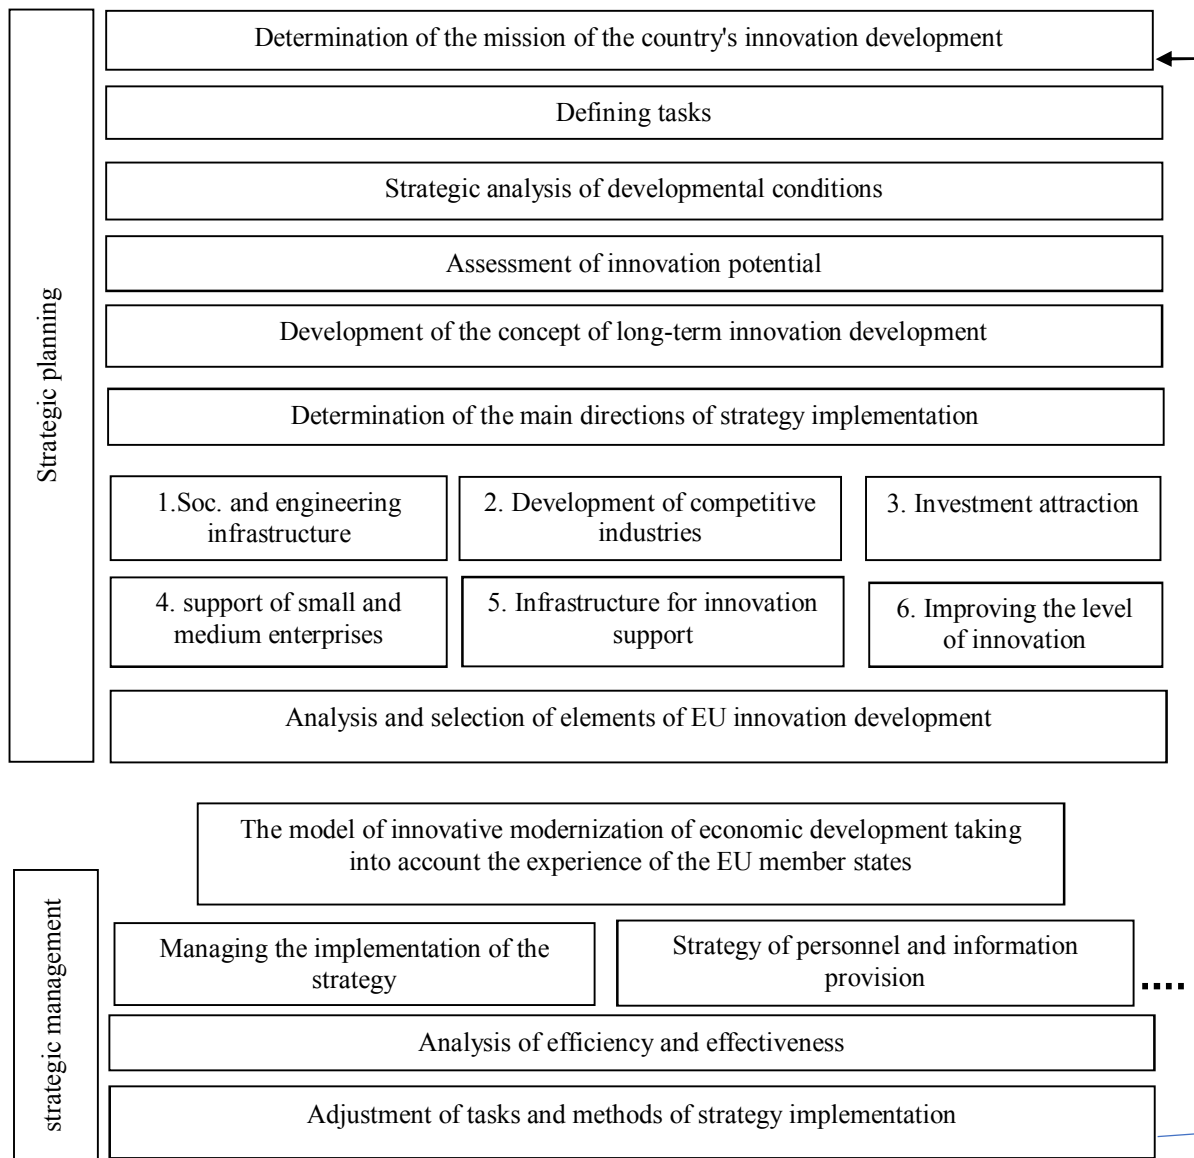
Strategic planning

Determination of the mission of the country's innovation development

Defining tasks

Strategic analysis of developmental conditions

Assessment of innovation potential

Development of the concept of long-term innovation development

Determination of the main directions of strategy implementation

1.Soc. and engineering infrastructure

2. Development of competitive industries

3. Investment attraction

4. support of small and medium enterprises

5. Infrastructure for innovation support

6. Improving the level of innovation

Analysis and selection of elements of EU innovation development

The model of innovative modernization of economic development taking into account the experience of the EU member states

strategic management

Managing the implementation of the strategy

Strategy of personnel and information provision

Analysis of efficiency and effectiveness

Adjustment of tasks and methods of strategy implementation